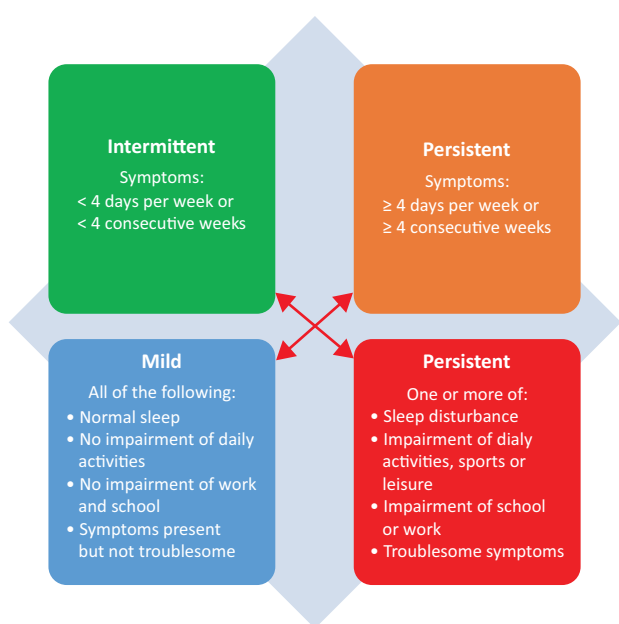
**Intermittent**

Symptoms:
< 4 days per week or
< 4 consecutive weeks

**Persistent**

Symptoms:
≥ 4 days per week or
≥ 4 consecutive weeks

**Mild**

All of the following:
- Normal sleep
- No impairment of daily activities
- No impairment of work and school
- Symptoms present but not troublesome

**Persistent**

One or more of:
- Sleep disturbance
- Impairment of dialy activities, sports or leisure
- Impairment of school or work
- Troublesome symptoms